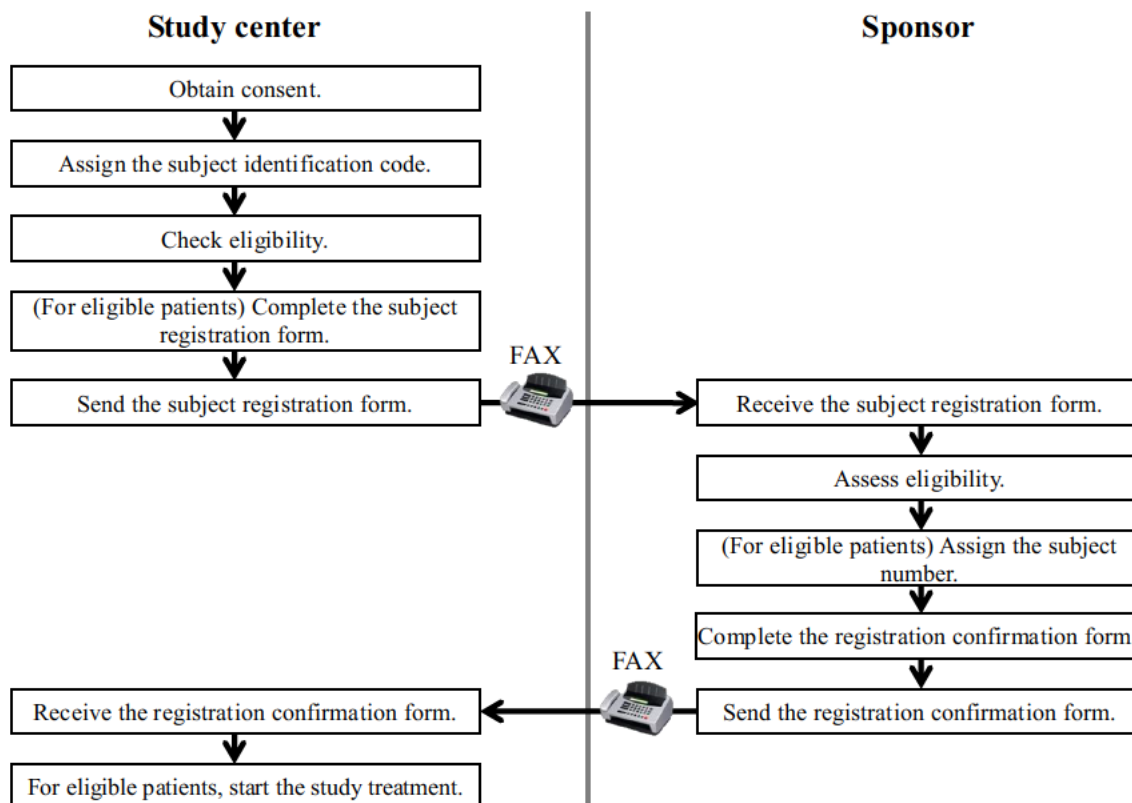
Study center

Sponsor

Obtain consent.

Assign the subject identification code.

Check eligibility.

(For eligible patients) Complete the subject registration form.

Send the subject registration form.

FAX

Receive the subject registration form.

Assess eligibility.

(For eligible patients) Assign the subject number.

Complete the registration confirmation form

FAX

Send the registration confirmation form.

Receive the registration confirmation form.

For eligible patients, start the study treatment.